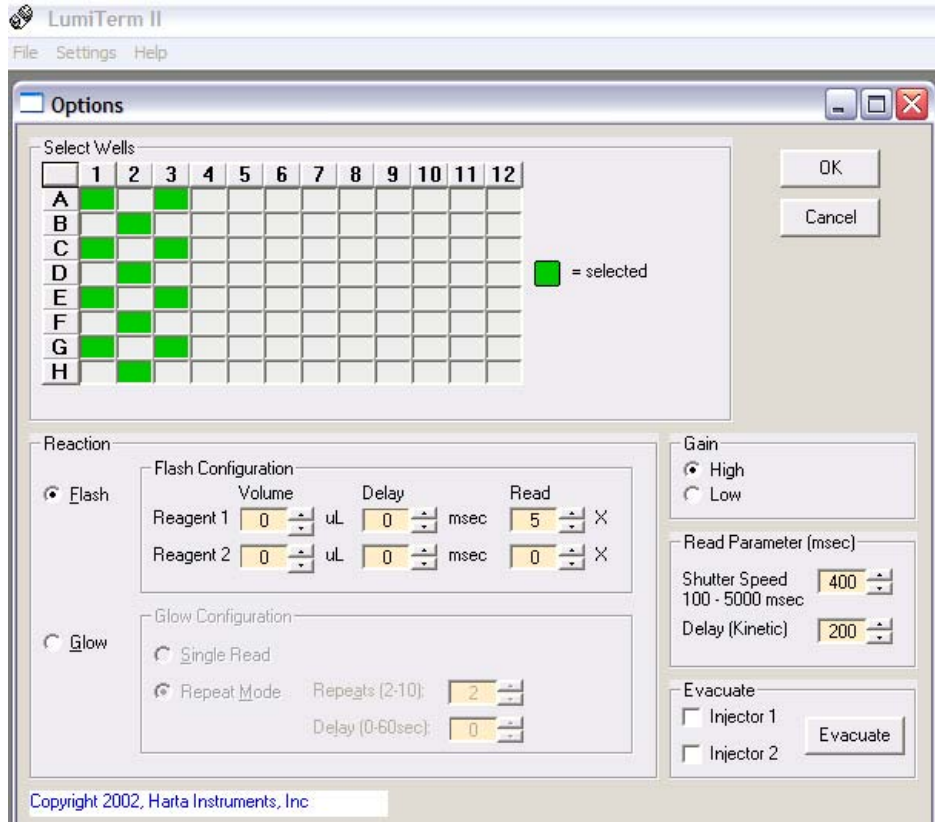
LumiTerm II

File Settings Help

Options

Select Wells

| | 1 | 2 | 3 | 4 | 5 | 6 | 7 | 8 | 9 | 10 | 11 | 12 |
|---|---|---|---|---|---|---|---|---|---|---|---|---|
| A | | | | | | | | | | | | |
| B | | | | | | | | | | | | |
| C | | | | | | | | | | | | |
| D | | | | | | | | | | | | |
| E | | | | | | | | | | | | |
| F | | | | | | | | | | | | |
| G | | | | | | | | | | | | |
| H | | | | | | | | | | | | |

= selected

OK

Cancel

Reaction

Flash

Flash Configuration

Volume Delay Read

Reagent 1 0 uL 0 msec 5 X

Reagent 2 0 uL 0 msec 0 X

Glow

Glow Configuration

Single Read

Repeat Mode Repeats (2-10): 2

Delay (0-60sec): 0

Gain

High

Low

Read Parameter (msec)

Shutter Speed 100 - 5000 msec 400

Delay (Kinetic) 200

Evacuate

Injector 1

Injector 2

Evacuate

Copyright 2002, Harta Instruments, Inc